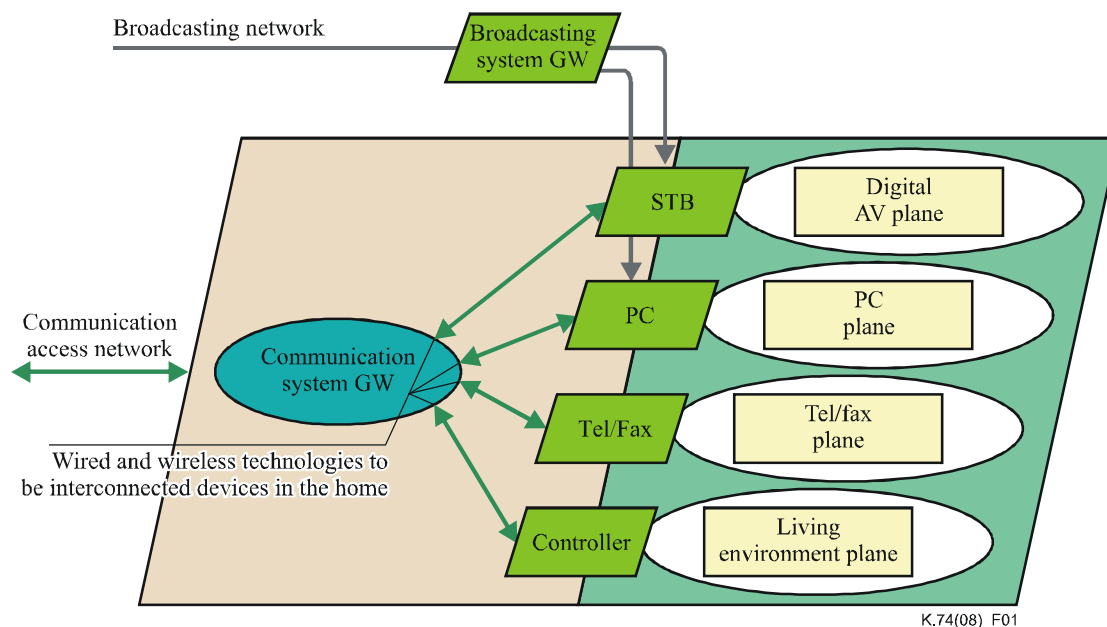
Broadcasting network

Broadcasting system GW

STB

Digital AV plane

PC

PC plane

Communication access network

Communication system GW

Tel/Fax

Tel/fax plane

Wired and wireless technologies to be interconnected devices in the home

Controller

Living environment plane

K.74(08) F01